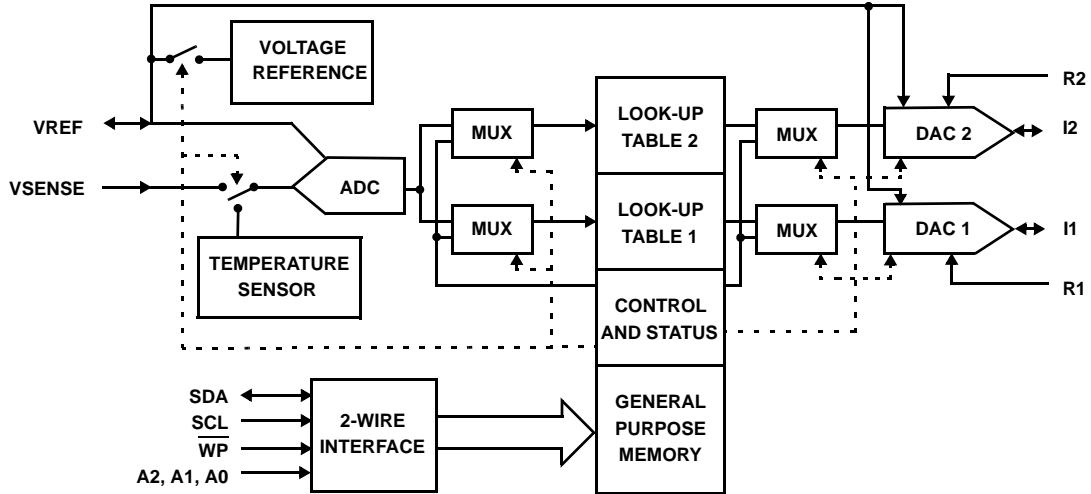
VOLTAGE REFERENCE

R2

VREF

MUX

LOOK-UP TABLE 2

MUX

DAC 2

I2

VSENSE

ADC

MUX

LOOK-UP TABLE 1

MUX

DAC 1

I1

TEMPERATURE SENSOR

CONTROL AND STATUS

R1

SDA

SCL

$\overline{WP}$

A2, A1, A0

2-WIRE INTERFACE

GENERAL PURPOSE MEMORY